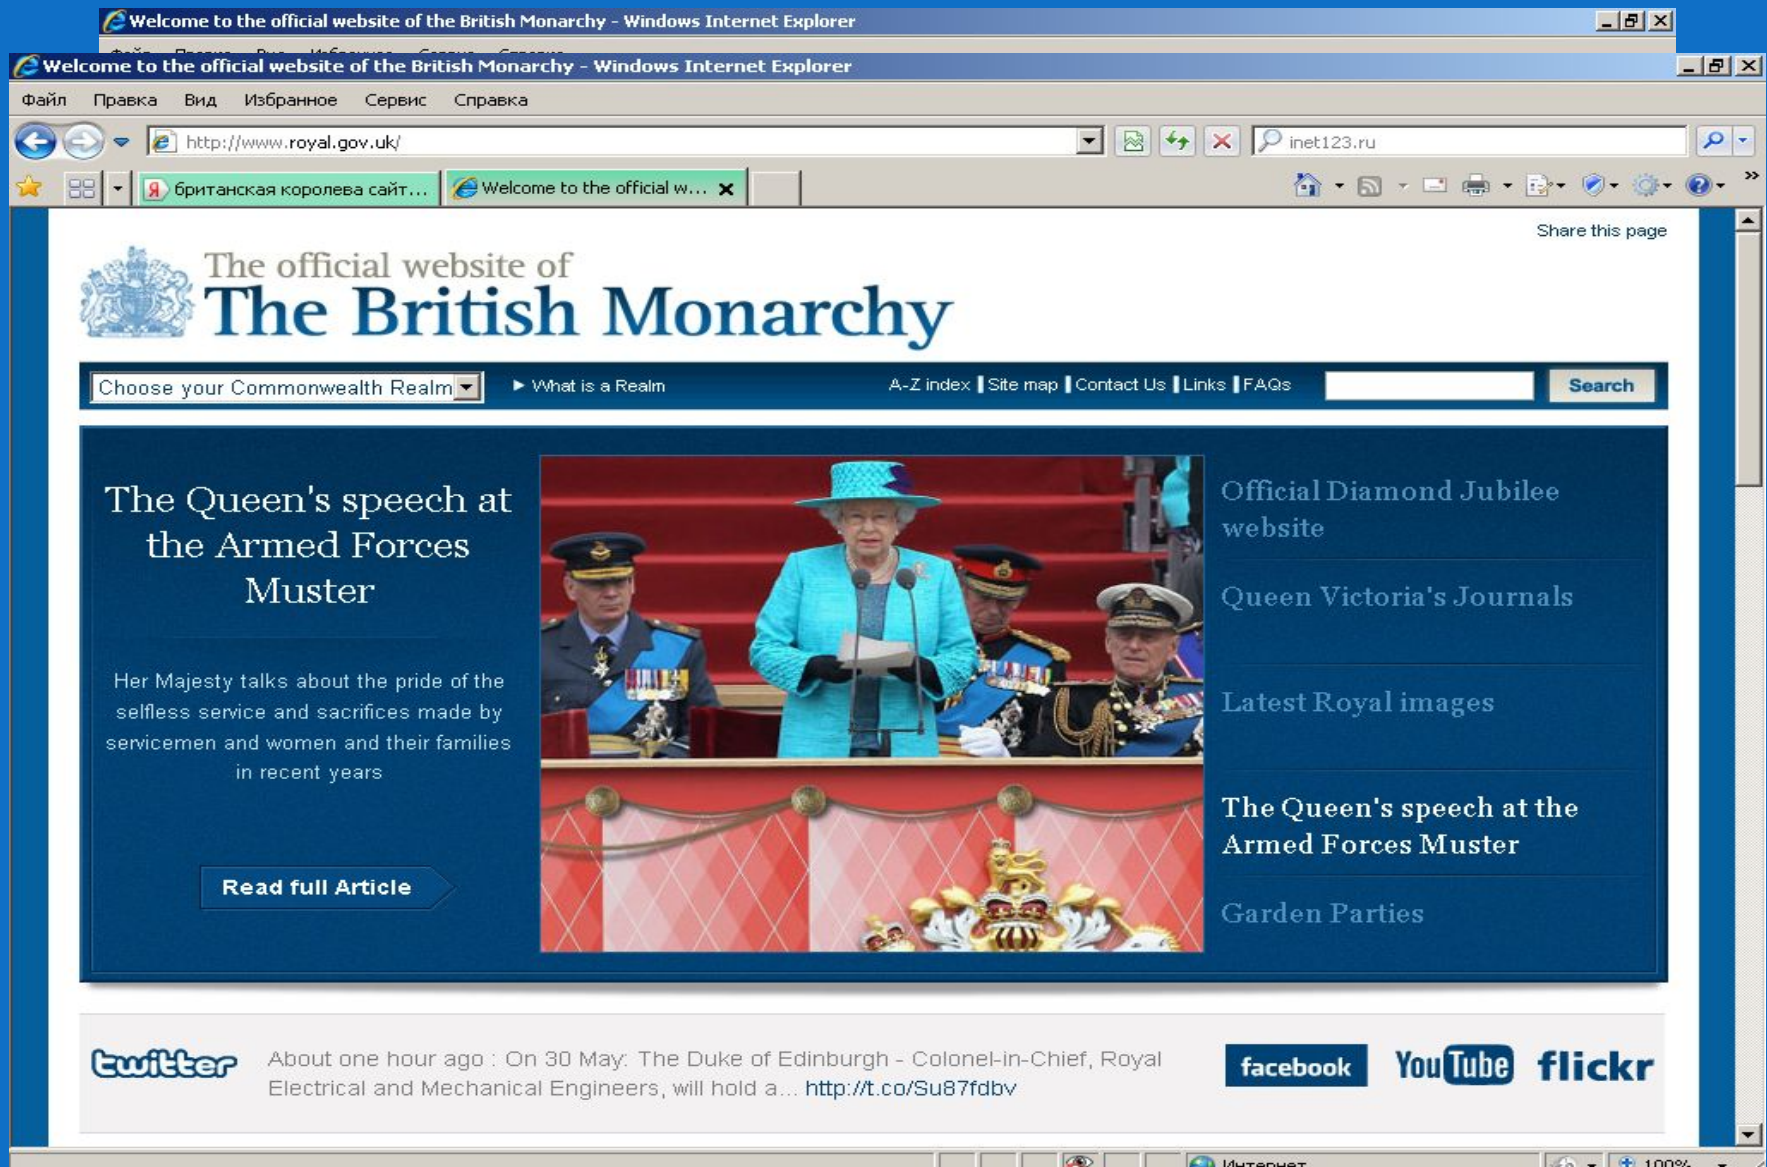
Welcome to the official website of the British Monarchy - Windows Internet Explorer

Welcome to the official website of the British Monarchy - Windows Internet Explorer

Файл Правка Вид Избранное Сервис Справка

http://www.royal.gov.uk/

inet123.ru

британская королева сайт...

Welcome to the official w...

Share this page

The official website of
The British Monarchy

Choose your Commonwealth Realm

▶ What is a Realm

A-Z index | Site map | Contact Us | Links | FAQs

Search

The Queen's speech at the Armed Forces Muster

Her Majesty talks about the pride of the selfless service and sacrifices made by servicemen and women and their families in recent years

Read full Article

Official Diamond Jubilee website

Queen Victoria's Journals

Latest Royal images

The Queen's speech at the Armed Forces Muster

Garden Parties

twitter

About one hour ago : On 30 May: The Duke of Edinburgh - Colonel-in-Chief, Royal Electrical and Mechanical Engineers, will hold a... http://t.co/Su87fdbv

facebook

YouTube

flickr

Интернет

100%